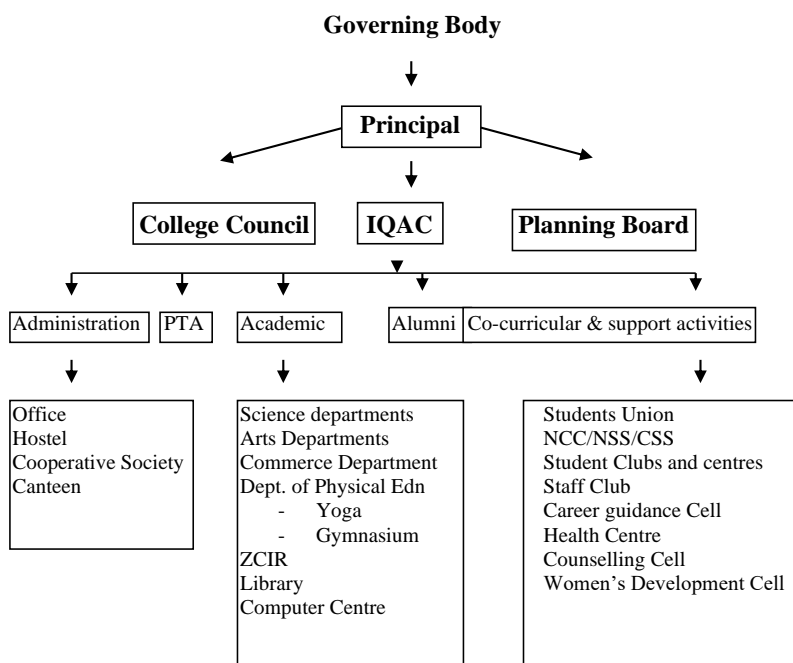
**Governing Body**

**Principal**

**College Council**

**IQAC**

**Planning Board**

Administration

PTA

Academic

Alumni

Co-curricular & support activities

Office
Hostel
Cooperative Society
Canteen

Science departments
Arts Departments
Commerce Department
Dept. of Physical Edn
- Yoga
- Gymnasium
ZCIR
Library
Computer Centre

Students Union
NCC/NSS/CSS
Student Clubs and centres
Staff Club
Career guidance Cell
Health Centre
Counselling Cell
Women's Development Cell